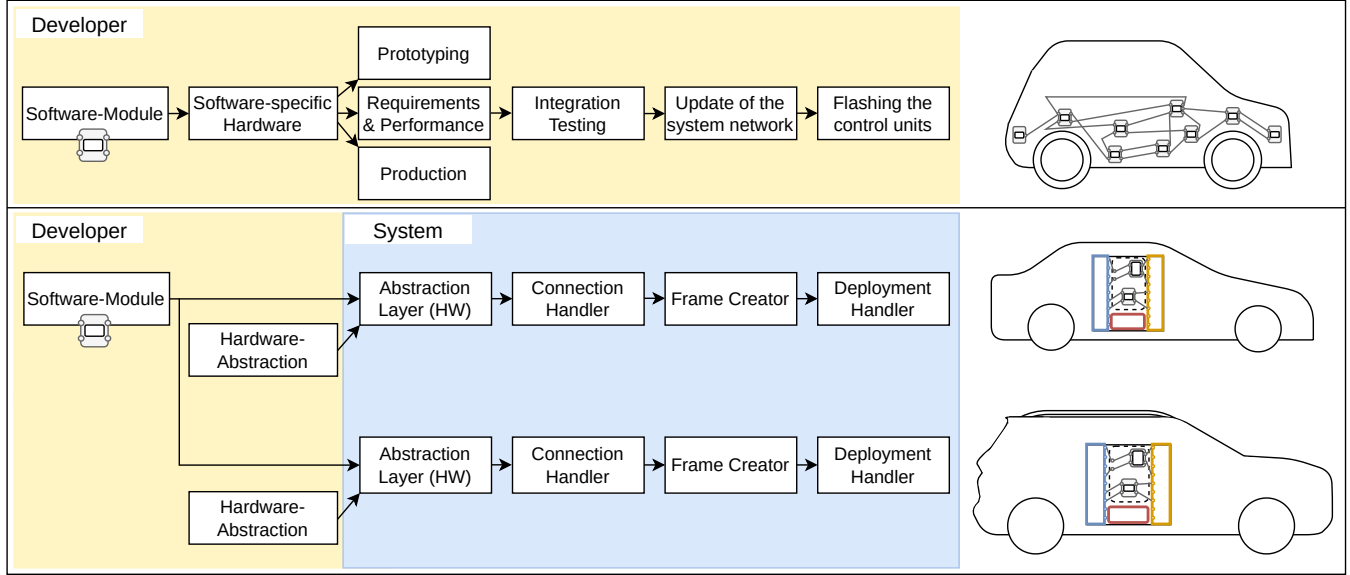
Developer

Software-Module

Software-specific Hardware

Prototyping

Requirements & Performance

Production

Integration Testing

Update of the system network

Flashing the control units

Developer

System

Software-Module

Hardware-Abstraction

Abstraction Layer (HW)

Connection Handler

Frame Creator

Deployment Handler

Abstraction Layer (HW)

Connection Handler

Frame Creator

Deployment Handler

Hardware-Abstraction